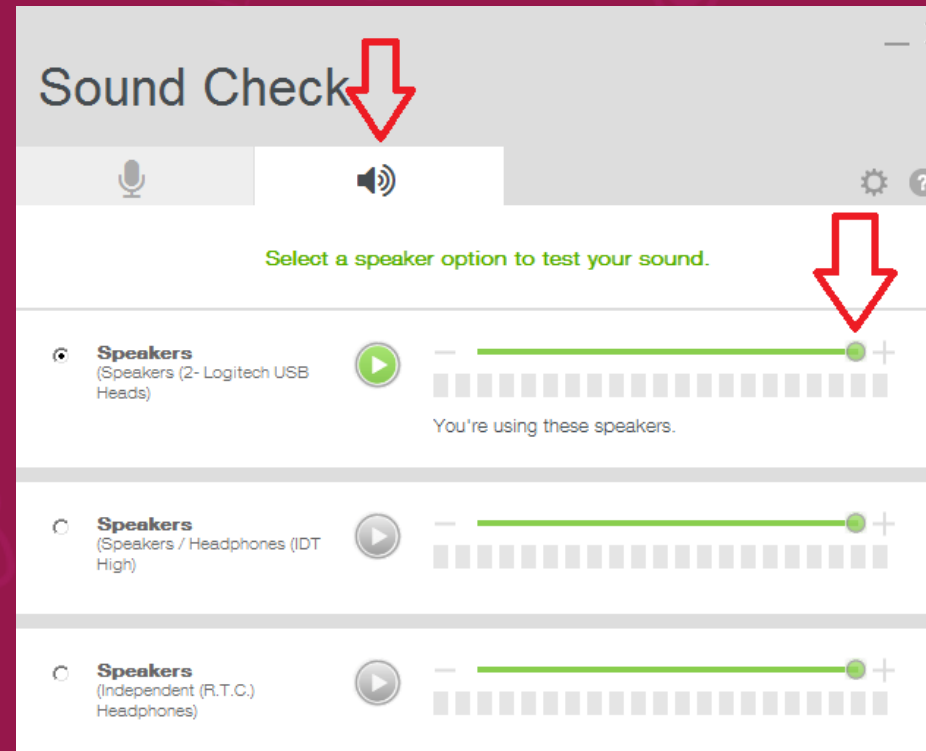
Sound Check

Select a speaker option to test your sound.

Speakers
(Speakers (2- Logitech USB Heads)

You're using these speakers.

Speakers
(Speakers / Headphones (IDT High)

Speakers
(Independent (R.T.C.) Headphones)